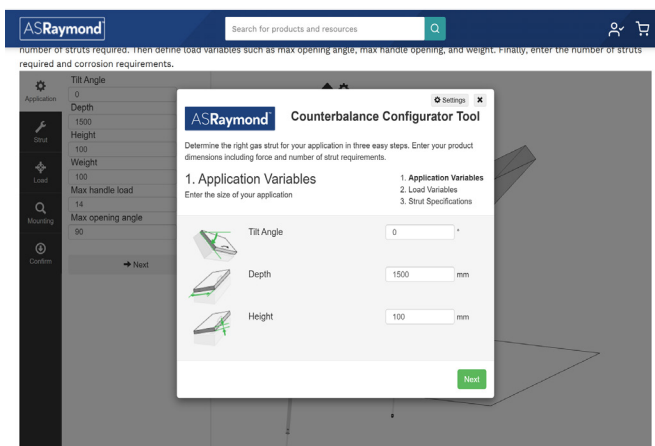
ASRaymond

Search for products and resources

number of struts required. Then define load variables such as max opening angle, max handle opening, and weight. Finally, enter the number of struts required and corrosion requirements.

Application

Strut

Load

Mounting

Confirm

Tilt Angle
0
Depth
1500
Height
100
Weight
100
Max handle load
14
Max opening angle
90

→ Next

ASRaymond Counterbalance Configurator Tool

Settings ✖

Determine the right gas strut for your application in three easy steps. Enter your product dimensions including force and number of strut requirements.

1. Application Variables
Enter the size of your application

1. Application Variables
2. Load Variables
3. Strut Specifications

Tilt Angle 0 °

Depth 1500 mm

Height 100 mm

Next